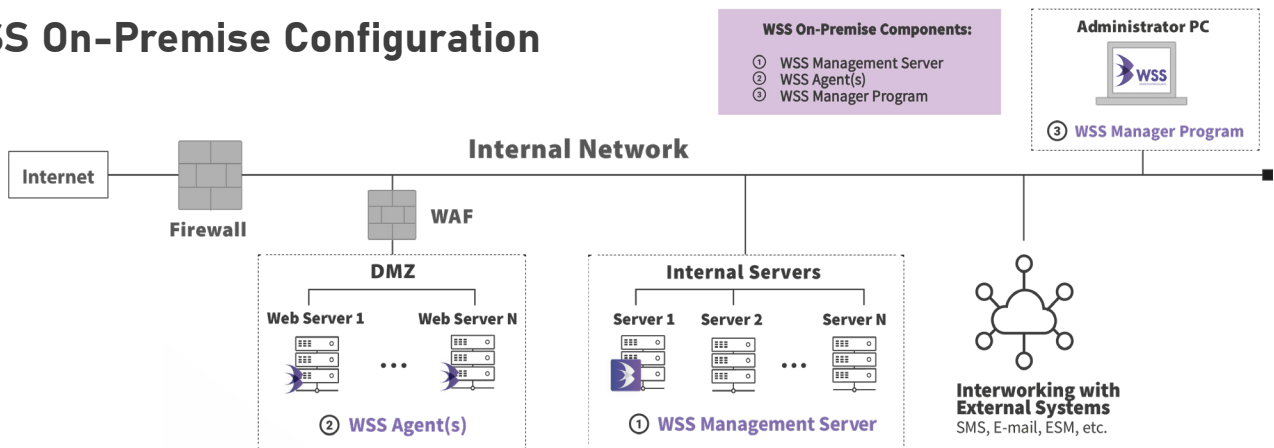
SS On-Premise Configuration

WSS On-Premise Components:
① WSS Management Server
② WSS Agent(s)
③ WSS Manager Program

Administrator PC
WSS
③ WSS Manager Program

Internet
Firewall
Internal Network
WAF

DMZ
Web Server 1
Web Server N
...
② WSS Agent(s)

Internal Servers
Server 1
Server 2
Server N
...
① WSS Management Server

Interworking with External Systems
SMS, E-mail, ESM, etc.